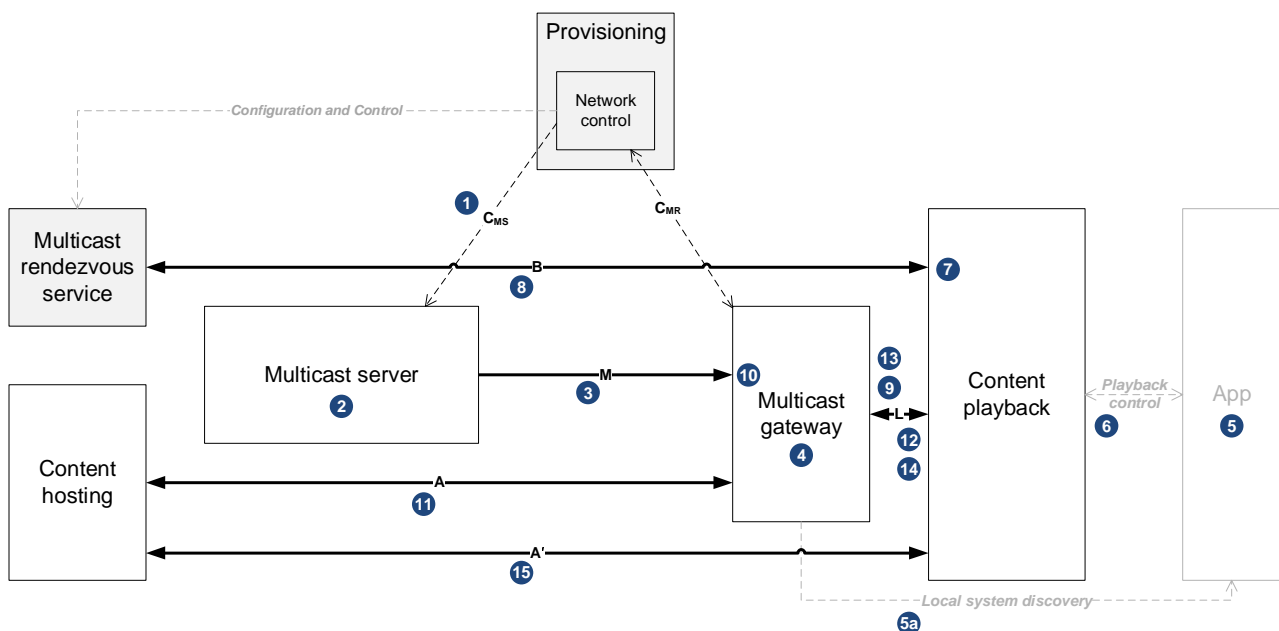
Provisioning

Network control

Configuration and Control

1

$C_{MS}$

$C_{MR}$

Multicast rendezvous service

B

8

7

Multicast server

2

M

3

10

Multicast gateway

4

13

9

L

12

14

Content playback

Playback control

6

App

5

Content hosting

A

11

A′

15

Local system discovery

5a